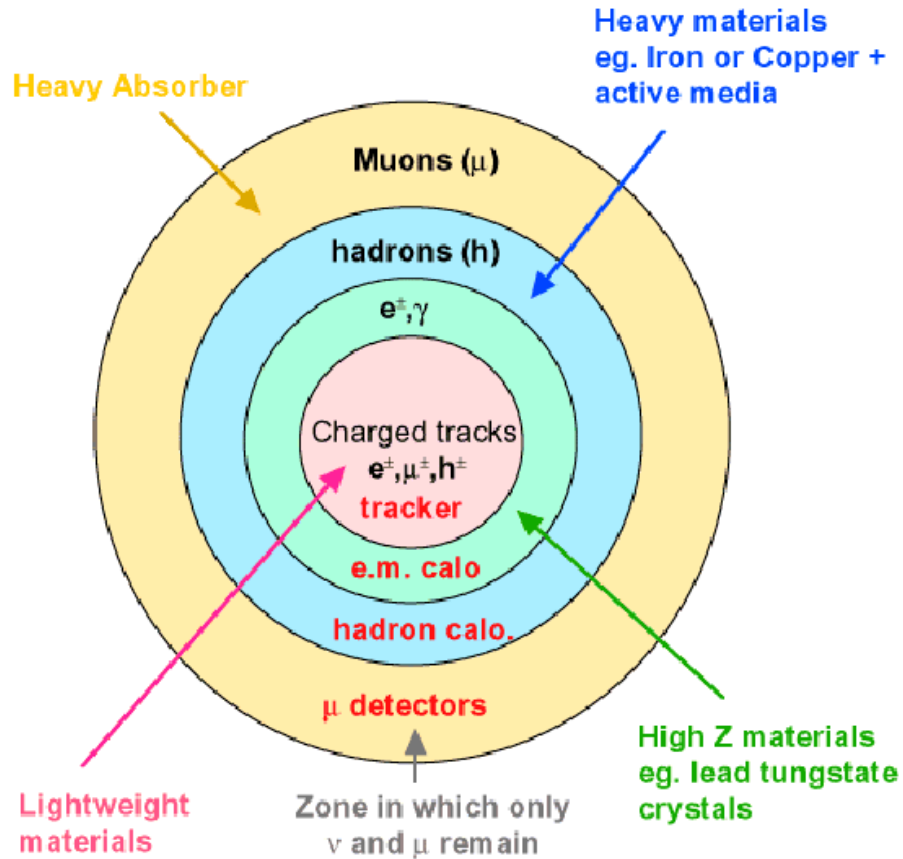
Heavy Absorber

Heavy materials eg. Iron or Copper + active media

Muons ($\mu$)

hadrons (h)

$e^{\pm}, \gamma$

Charged tracks
$e^{\pm}, \mu^{\pm}, h^{\pm}$
tracker

e.m. calo

hadron calo.

$\mu$ detectors

Lightweight materials

Zone in which only $\nu$ and $\mu$ remain

High Z materials eg. lead tungstate crystals